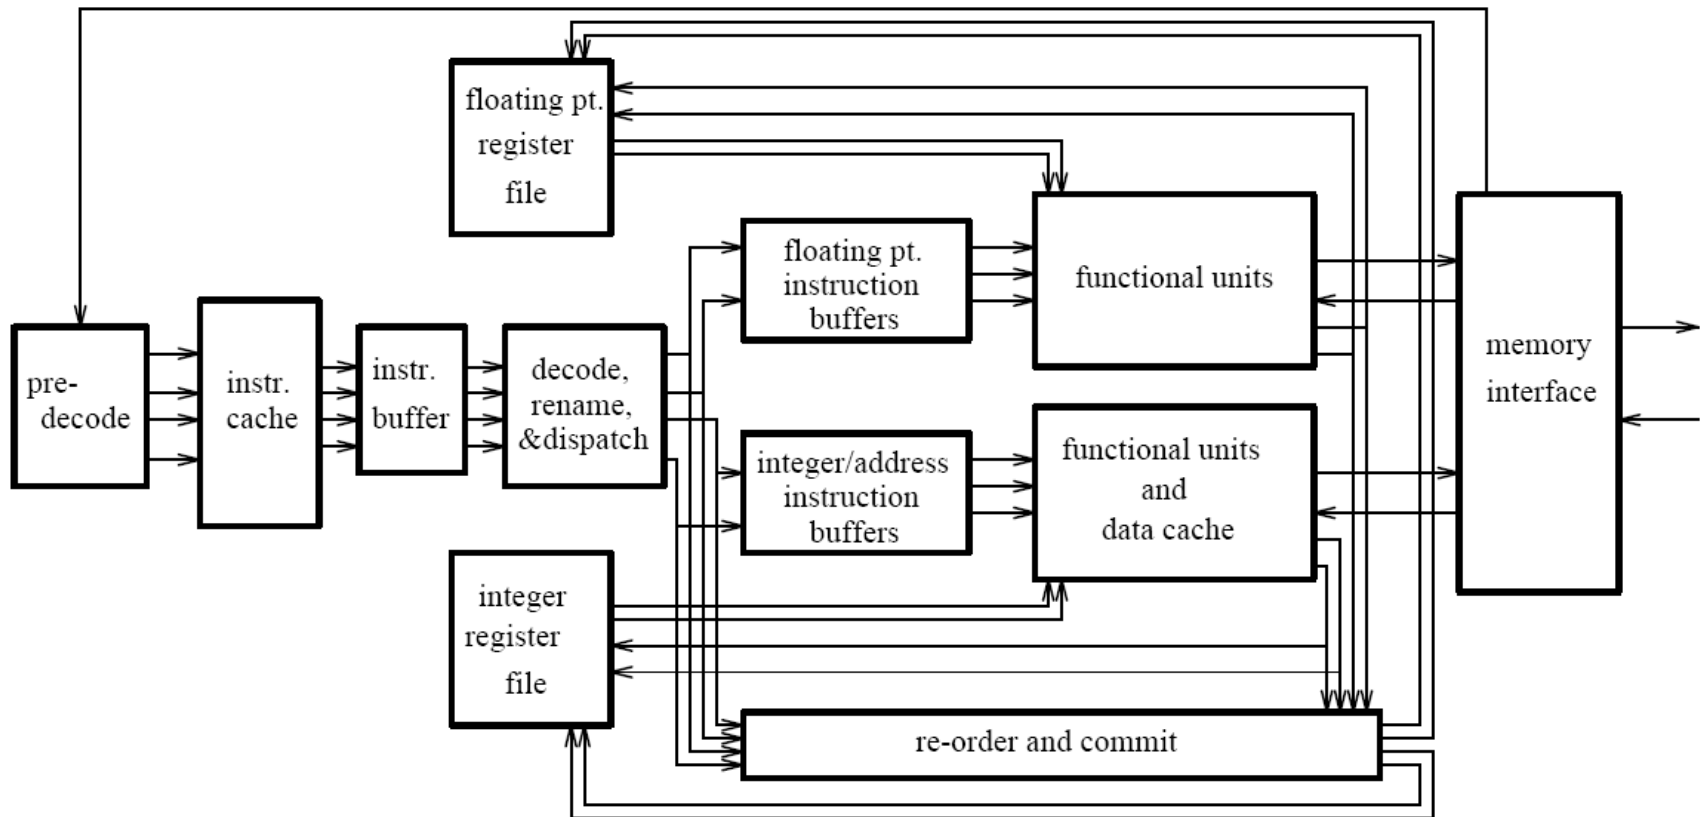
floating pt. register file

floating pt. instruction buffers

functional units

pre-decode

instr. cache

instr. buffer

decode, rename, &dispatch

memory interface

integer/address instruction buffers

functional units and data cache

integer register file

re-order and commit